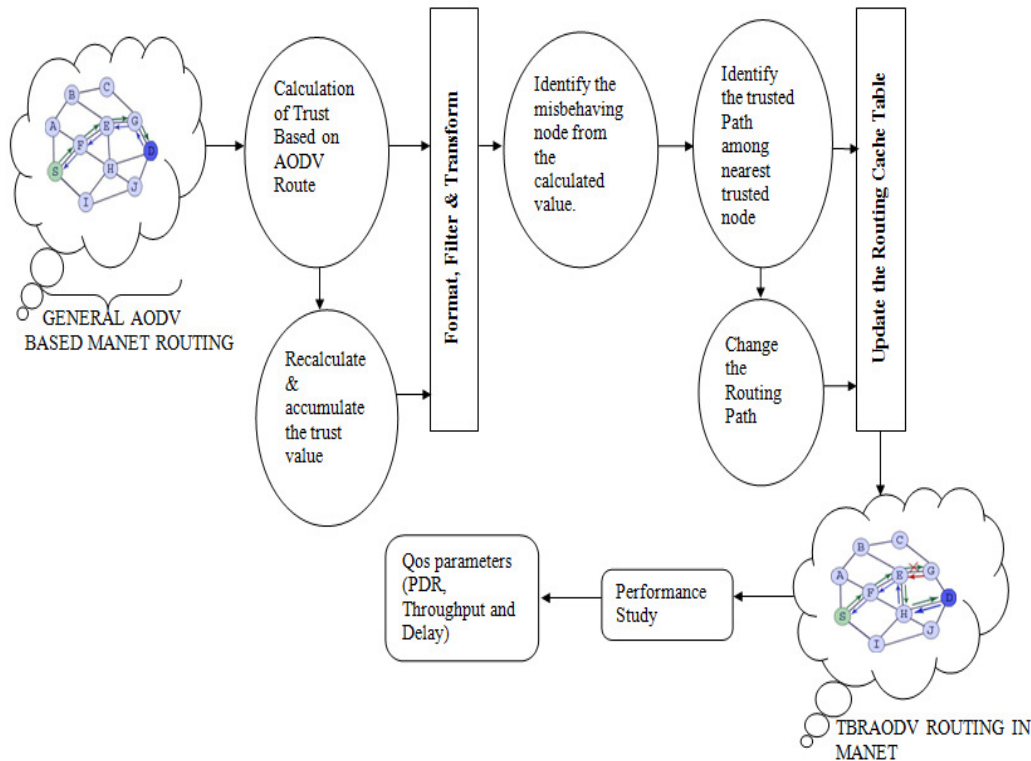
B
C
A
E
G
F
D
S
H
J
I

GENERAL AODV BASED MANET ROUTING

Calculation of Trust Based on AODV Route

Recalculate & accumulate the trust value

Format, Filter & Transform

Identify the misbehaving node from the calculated value.

Identify the trusted Path among nearest trusted node

Change the Routing Path

Update the Routing Cache Table

B
C
A
E
G
F
D
S
H
J
I

TBRAODV ROUTING IN MANET

Performance Study

Qos parameters (PDR, Throughput and Delay)